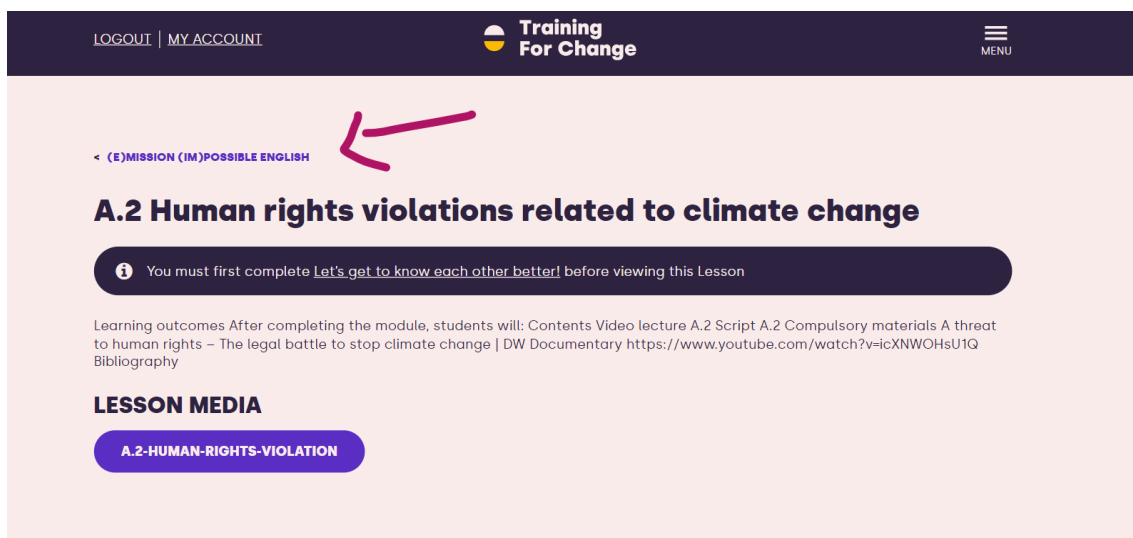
LOGOUT | MY ACCOUNT

Training For Change

MENU

< (E)MISSION (IM)POSSIBLE ENGLISH

A.2 Human rights violations related to climate change

You must first complete Let's get to know each other better! before viewing this Lesson

Learning outcomes After completing the module, students will: Contents Video lecture A.2 Script A.2 Compulsory materials A threat to human rights – The legal battle to stop climate change | DW Documentary https://www.youtube.com/watch?v=icXNWOHsU1Q Bibliography

LESSON MEDIA

A.2-HUMAN-RIGHTS-VIOLATION